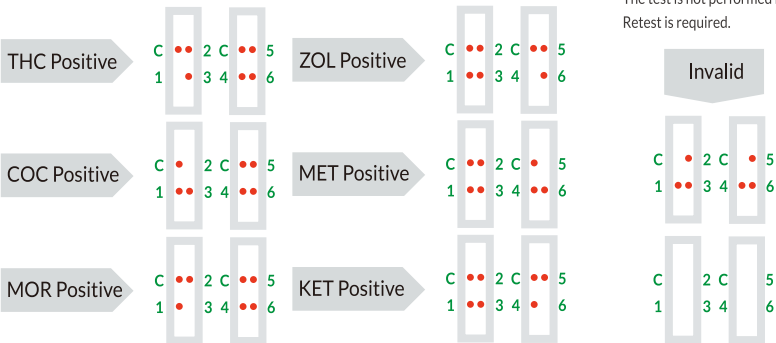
THC Positive

C 2 C 5
1 3 4 6

ZOL Positive

C 2 C 5
1 3 4 6

The test is not performed
Retest is required.

Invalid

C 2 C 5
1 3 4 6

COC Positive

C 2 C 5
1 3 4 6

MET Positive

C 2 C 5
1 3 4 6

C 2 C 5
1 3 4 6

MOR Positive

C 2 C 5
1 3 4 6

KET Positive

C 2 C 5
1 3 4 6